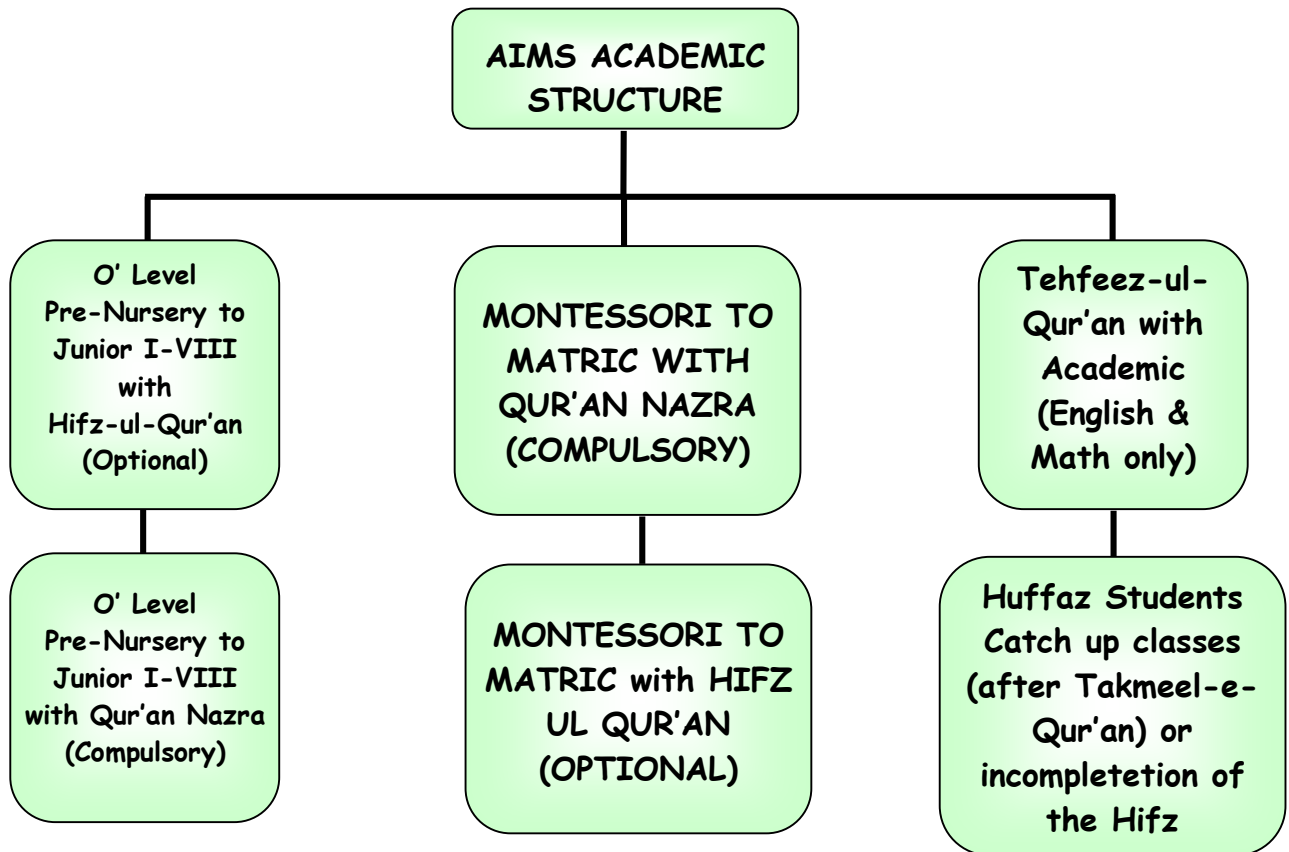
AIMS ACADEMIC STRUCTURE

O' Level Pre-Nursery to Junior I-VIII with Hifz-ul-Qur'an (Optional)

O' Level Pre-Nursery to Junior I-VIII with Qur'an Nazra (Compulsory)

MONTESSORI TO MATRIC WITH QUR'AN NAZRA (COMPULSORY)

MONTESSORI TO MATRIC with HIFZ UL QUR'AN (OPTIONAL)

Tehfeez-ul-Qur'an with Academic (English & Math only)

Huffaz Students Catch up classes (after Takmeel-e-Qur'an) or incompletetion of the Hifz